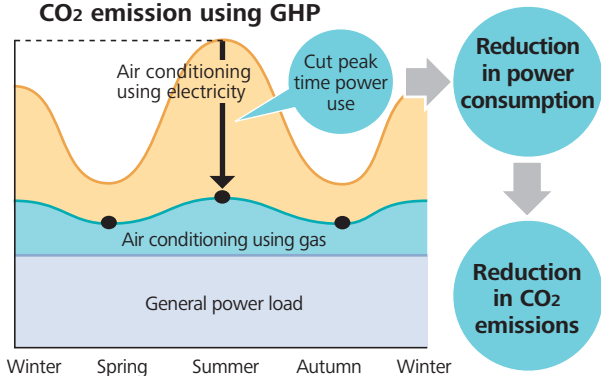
$CO_2$ emission using GHP

Air conditioning using electricity

Cut peak time power use

Reduction in power consumption

Air conditioning using gas

General power load

Reduction in $CO_2$ emissions

Winter Spring Summer Autumn Winter